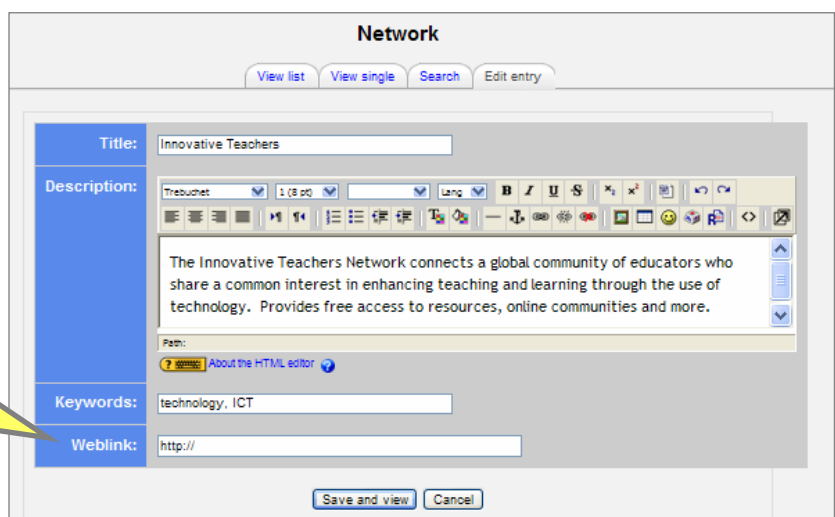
Network

View list | View single | Search | Edit entry

Title: Innovative Teachers

Description:

Trebuchet | 1 (8 pt) | | Lang

B I U S

The Innovative Teachers Network connects a global community of educators who share a common interest in enhancing teaching and learning through the use of technology. Provides free access to resources, online communities and more.

Path:

About the HTML editor

Keywords: technology, ICT

Weblink: http://

Save and view | Cancel